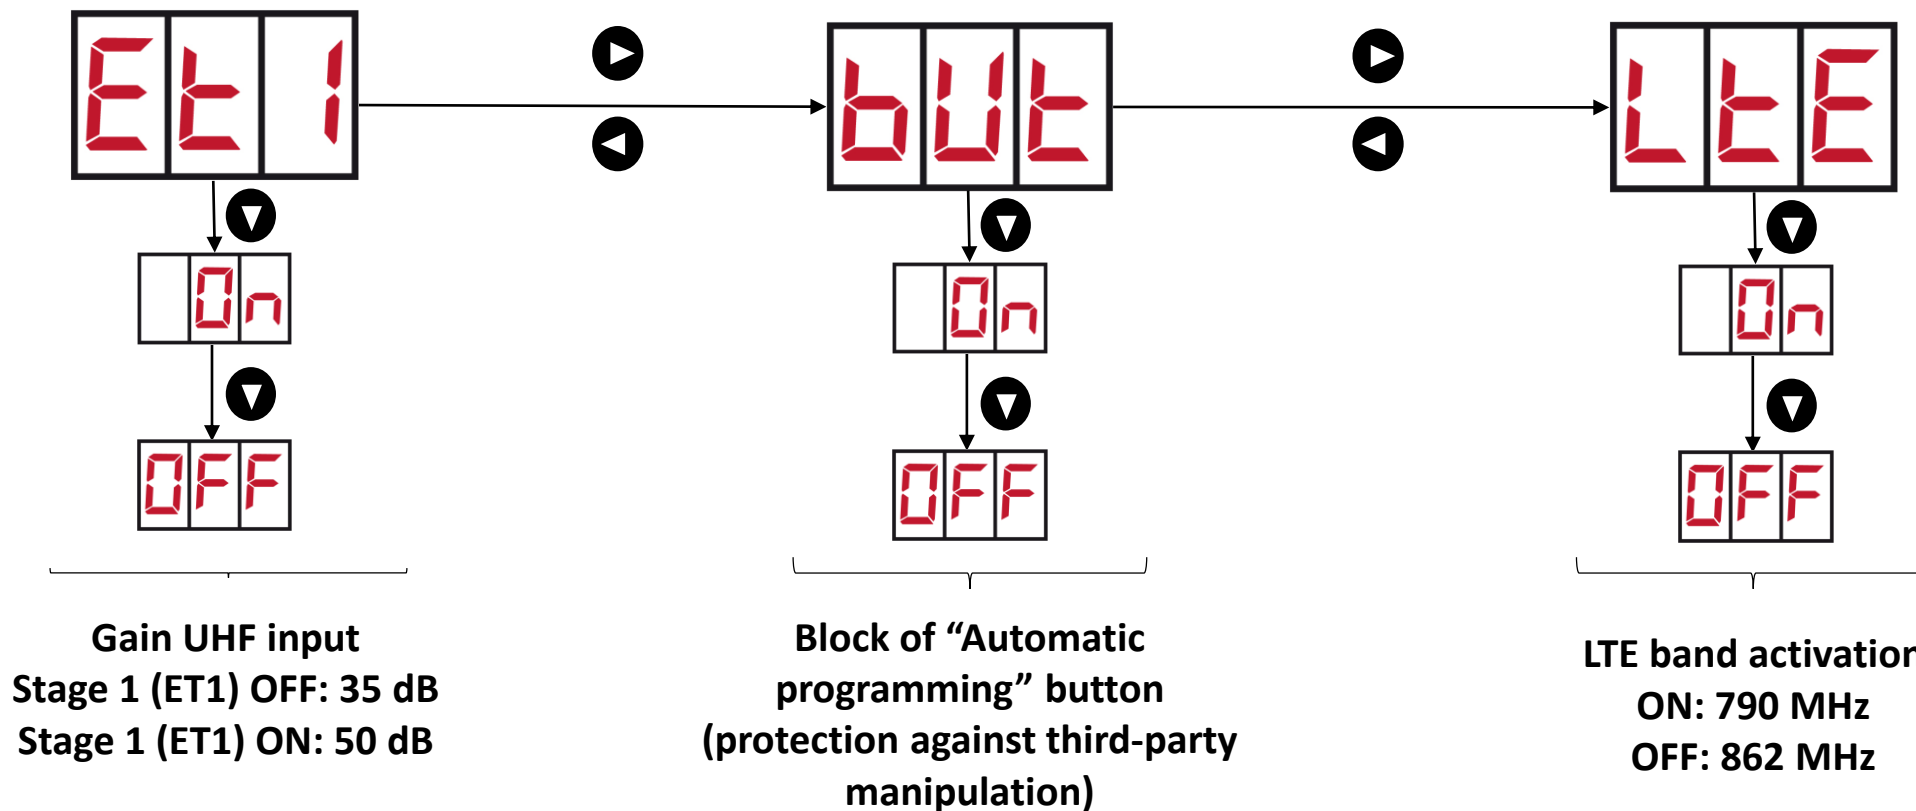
Et1

bUt

LtE

On

OFF

On

OFF

On

OFF

Gain UHF input
Stage 1 (ET1) OFF: 35 dB
Stage 1 (ET1) ON: 50 dB

Block of “Automatic programming” button (protection against third-party manipulation)

LTE band activatio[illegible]
ON: 790 MHz
OFF: 862 MHz